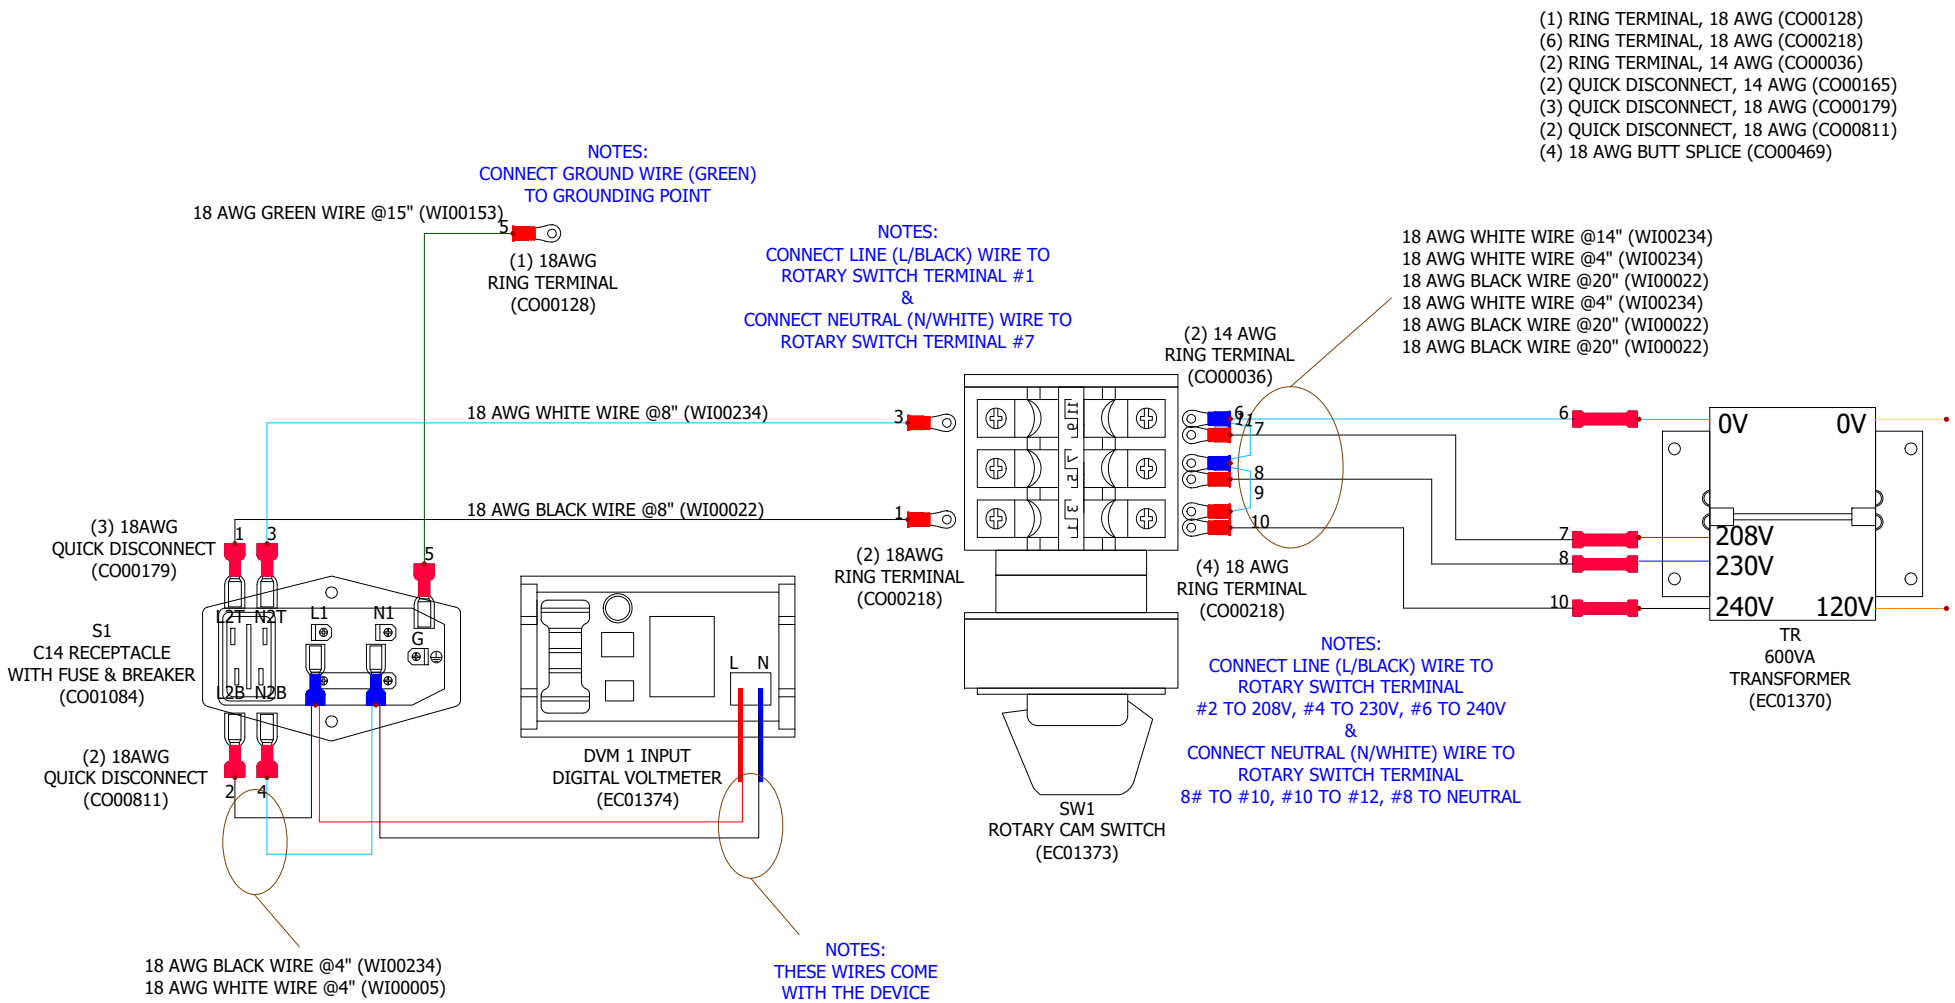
(1) RING TERMINAL, 18 AWG (CO00128)
(6) RING TERMINAL, 18 AWG (CO00218)
(2) RING TERMINAL, 14 AWG (CO00036)
(2) QUICK DISCONNECT, 14 AWG (CO00165)
(3) QUICK DISCONNECT, 18 AWG (CO00179)
(2) QUICK DISCONNECT, 18 AWG (CO00811)
(4) 18 AWG BUTT SPLICE (CO00469)

NOTES:
CONNECT GROUND WIRE (GREEN)
TO GROUNDING POINT

18 AWG GREEN WIRE @15" (WI00153)
5
(1) 18AWG
RING TERMINAL
(CO00128)

NOTES:
CONNECT LINE (L/BLACK) WIRE TO
ROTARY SWITCH TERMINAL #1
&
CONNECT NEUTRAL (N/WHITE) WIRE TO
ROTARY SWITCH TERMINAL #7

18 AWG WHITE WIRE @14" (WI00234)
18 AWG WHITE WIRE @4" (WI00234)
18 AWG BLACK WIRE @20" (WI00022)
18 AWG WHITE WIRE @4" (WI00234)
18 AWG BLACK WIRE @20" (WI00022)
18 AWG BLACK WIRE @20" (WI00022)

(2) 14 AWG
RING TERMINAL
(CO00036)

18 AWG WHITE WIRE @8" (WI00234)
3
18 AWG BLACK WIRE @8" (WI00022)
1

6 11 7 8 9 10
6
0V 0V
7
8
10
208V
230V
240V 120V

(3) 18AWG
QUICK DISCONNECT
(CO00179)
1 3 5
L2T N2T L1 N1 G
L2B N2B
S1
C14 RECEPTACLE
WITH FUSE & BREAKER
(CO01084)

(2) 18AWG
RING TERMINAL
(CO00218)

(4) 18 AWG
RING TERMINAL
(CO00218)

TR
600VA
TRANSFORMER
(EC01370)

L N

NOTES:
CONNECT LINE (L/BLACK) WIRE TO
ROTARY SWITCH TERMINAL
#2 TO 208V, #4 TO 230V, #6 TO 240V
&
CONNECT NEUTRAL (N/WHITE) WIRE TO
ROTARY SWITCH TERMINAL
8# TO #10, #10 TO #12, #8 TO NEUTRAL

(2) 18AWG
QUICK DISCONNECT
(CO00811)
2 4

DVM 1 INPUT
DIGITAL VOLTMETER
(EC01374)

SW1
ROTARY CAM SWITCH
(EC01373)

18 AWG BLACK WIRE @4" (WI00234)
18 AWG WHITE WIRE @4" (WI00005)

NOTES:
THESE WIRES COME
WITH THE DEVICE